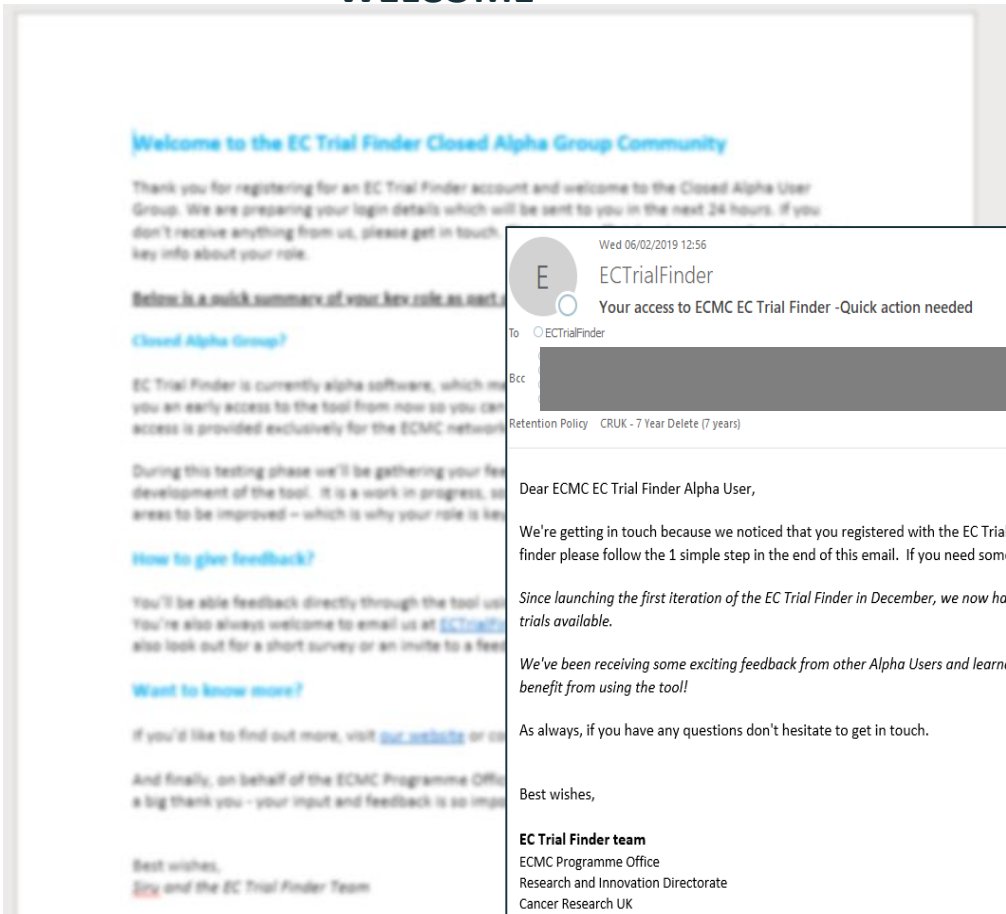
WELCOME

Welcome to the EC Trial Finder Closed Alpha Group Community

Thank you for registering for an EC Trial Finder account and welcome to the Closed Alpha User Group. We are preparing your login details which will be sent to you in the next 24 hours. If you don't receive anything from us, please get in touch. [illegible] key info about your role.

Below is a quick summary of your key role as part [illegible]

Closed Alpha Group?

EC Trial Finder is currently alpha software, which m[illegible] you an early access to the tool from now so you ca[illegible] access is provided exclusively for the ECMC networ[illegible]

During this testing phase we'll be gathering your fe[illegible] development of the tool. It is a work in progress, s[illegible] areas to be improved – which is why your role is ke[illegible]

How to give feedback?

You'll be able feedback directly through the tool us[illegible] You're also always welcome to email us at ECTrialF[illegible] also look out for a short survey or an invite to a fee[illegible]

Want to know more?

If you'd like to find out more, visit our website or c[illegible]

And finally, on behalf of the ECMC Programme Offic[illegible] a big thank you - your input and feedback is so imp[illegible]

Best wishes,
Siru and the EC Trial Finder Team

Wed 06/02/2019 12:56
E
ECTrialFinder
Your access to ECMC EC Trial Finder -Quick action needed
To ECTrialFinder
Bcc
Retention Policy CRUK - 7 Year Delete (7 years)

Dear ECMC EC Trial Finder Alpha User,

We're getting in touch because we noticed that you registered with the EC Tria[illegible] finder please follow the 1 simple step in the end of this email. If you need som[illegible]

Since launching the first iteration of the EC Trial Finder in December, we now ha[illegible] trials available.

We've been receiving some exciting feedback from other Alpha Users and learn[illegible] benefit from using the tool!

As always, if you have any questions don't hesitate to get in touch.

Best wishes,

EC Trial Finder team
ECMC Programme Office
Research and Innovation Directorate
Cancer Research UK